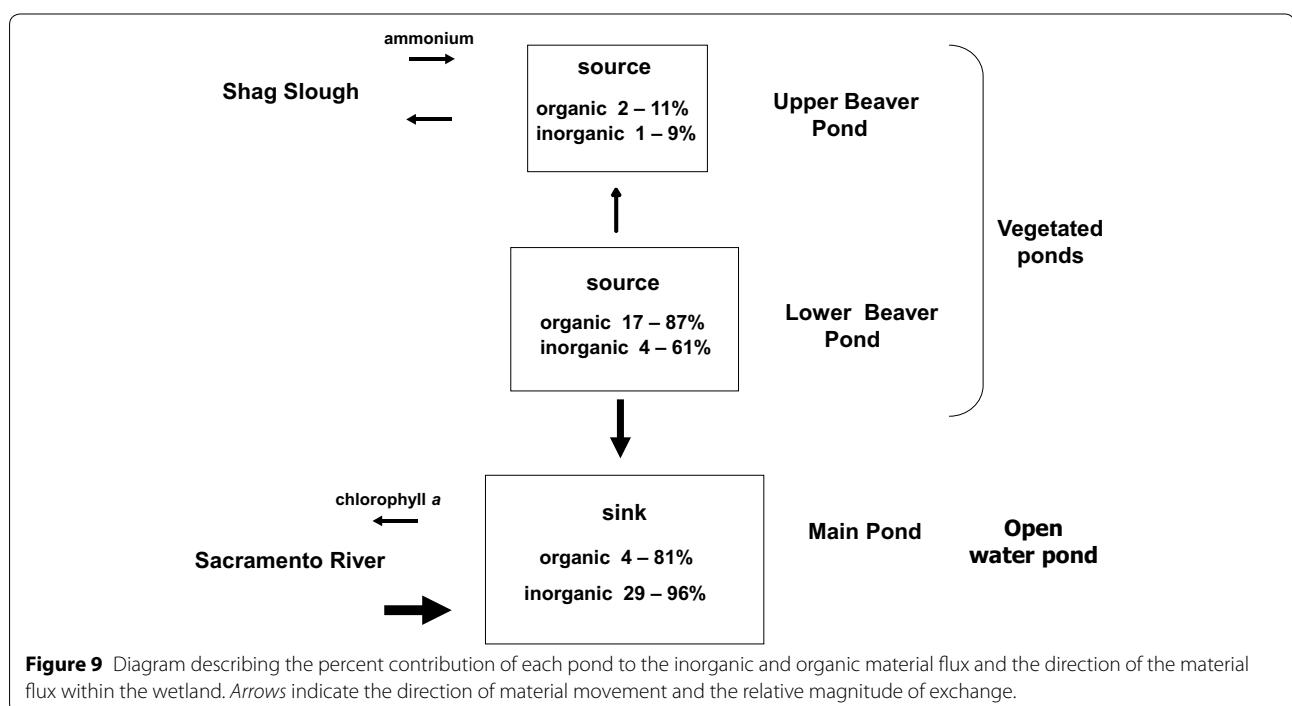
ammonium

Shag Slough

source

organic 2 – 11%
inorganic 1 – 9%

Upper Beaver Pond

Vegetated ponds

source

organic 17 – 87%
inorganic 4 – 61%

Lower Beaver Pond

chlorophyll *a*

Sacramento River

sink

organic 4 – 81%

inorganic 29 – 96%

Main Pond

Open water pond

**Figure 9** Diagram describing the percent contribution of each pond to the inorganic and organic material flux and the direction of the material flux within the wetland. *Arrows* indicate the direction of material movement and the relative magnitude of exchange.